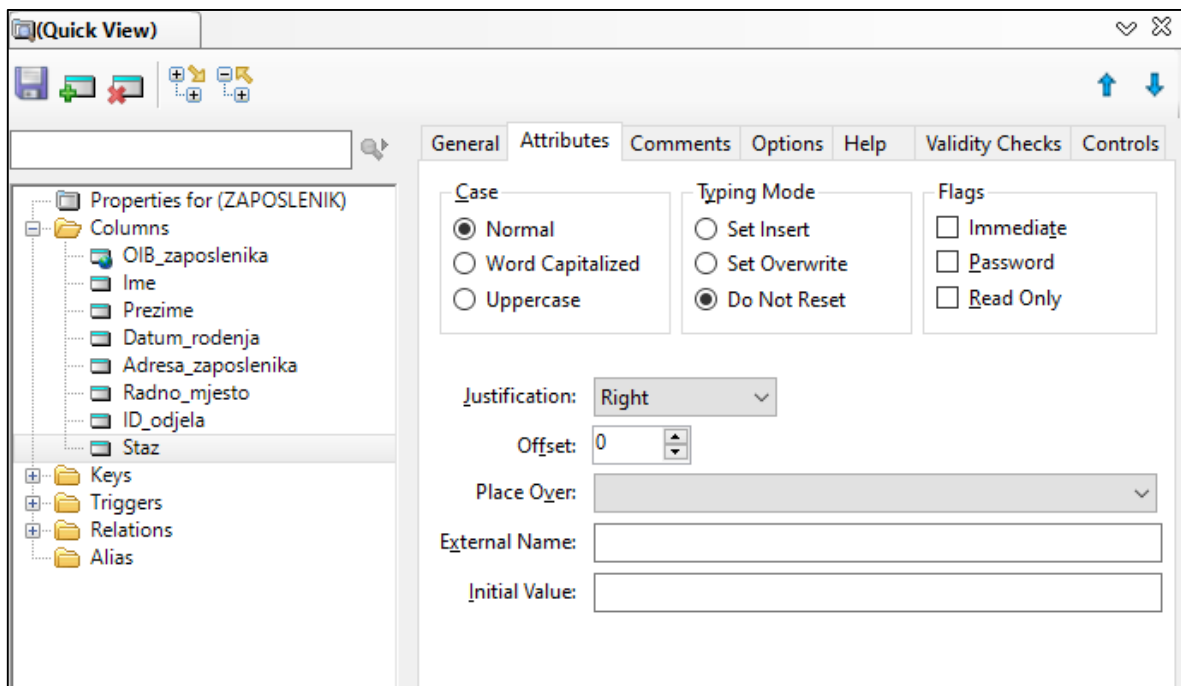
(Quick View)

Properties for (ZAPOSLENIK)
Columns
OIB_zaposlenika
Ime
Prezime
Datum_rodenja
Adresa_zaposlenika
Radno_mjesto
ID_odjela
Staz
Keys
Triggers
Relations
Alias

General | Attributes | Comments | Options | Help | Validity Checks | Controls

Case
Normal
Word Capitalized
Uppercase

Typing Mode
Set Insert
Set Overwrite
Do Not Reset

Flags
Immediate
Password
Read Only

Justification: Right
Offset: 0
Place Over:
External Name:
Initial Value: